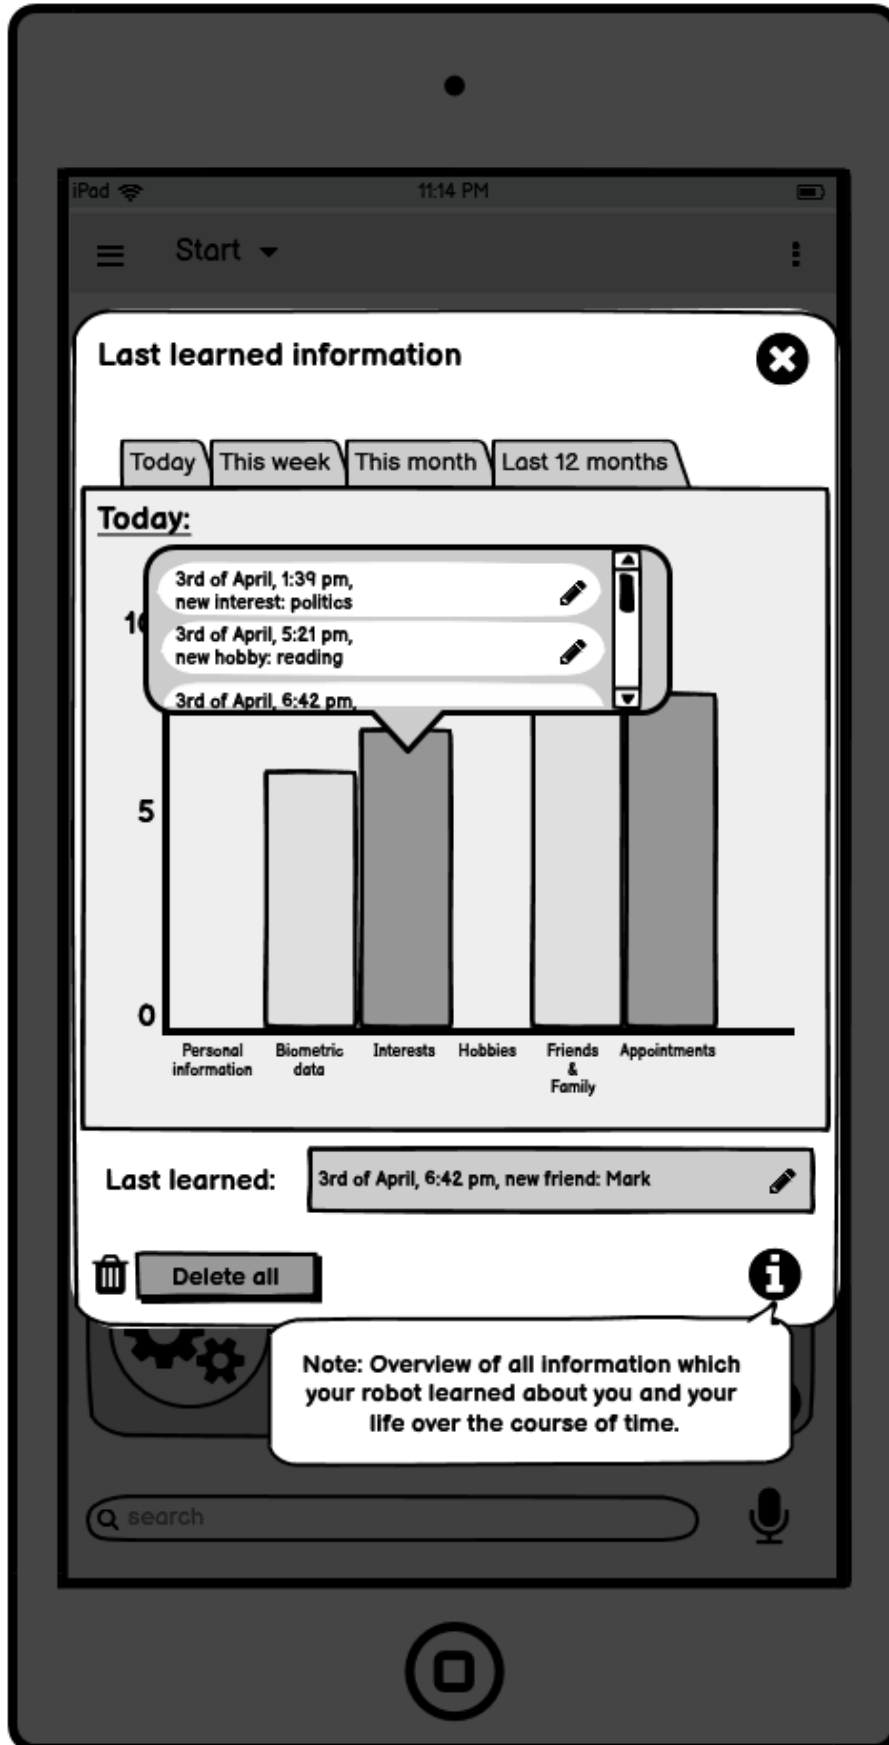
iPad 11:14 PM

Start

Last learned information

Today | This week | This month | Last 12 months

Today:

3rd of April, 1:39 pm, new interest: politics

3rd of April, 5:21 pm, new hobby: reading

3rd of April, 6:42 pm,

1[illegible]

5

0

Personal information | Biometric data | Interests | Hobbies | Friends & Family | Appointments

Last learned: 3rd of April, 6:42 pm, new friend: Mark

Delete all

Note: Overview of all information which your robot learned about you and your life over the course of time.

search